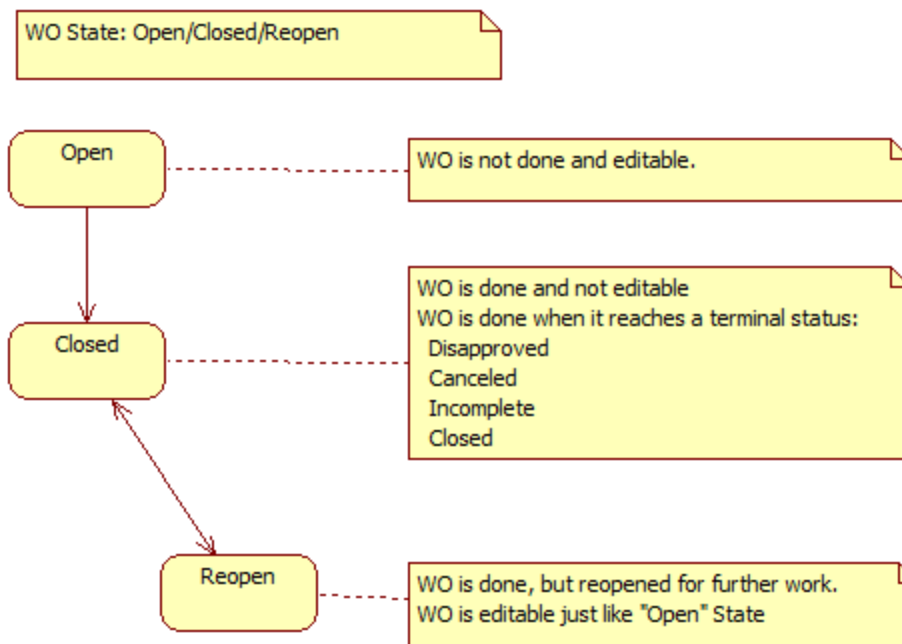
WO State: Open/Closed/Reopen

Open

WO is not done and editable.

Closed

WO is done and not editable
WO is done when it reaches a terminal status:
Disapproved
Canceled
Incomplete
Closed

Reopen

WO is done, but reopened for further work.
WO is editable just like "Open" State